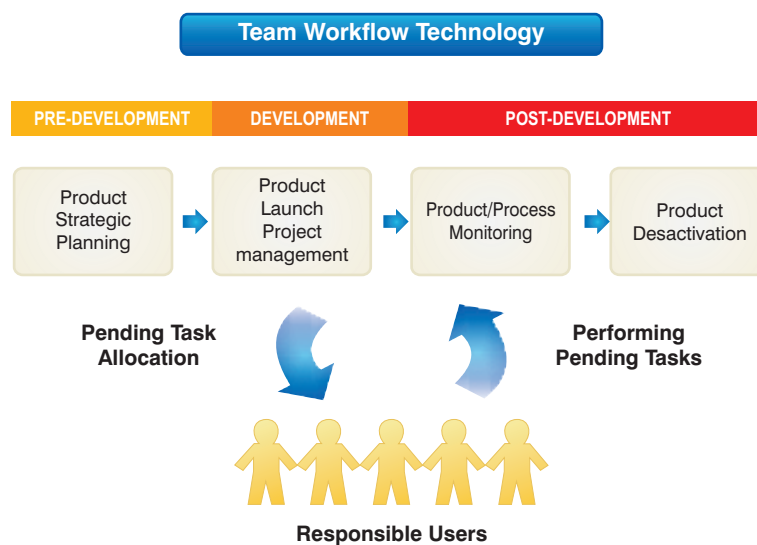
Team Workflow Technology

PRE-DEVELOPMENT

DEVELOPMENT

POST-DEVELOPMENT

Product Strategic Planning

Product Launch Project management

Product/Process Monitoring

Product Desactivation

Pending Task Allocation

Performing Pending Tasks

Responsible Users